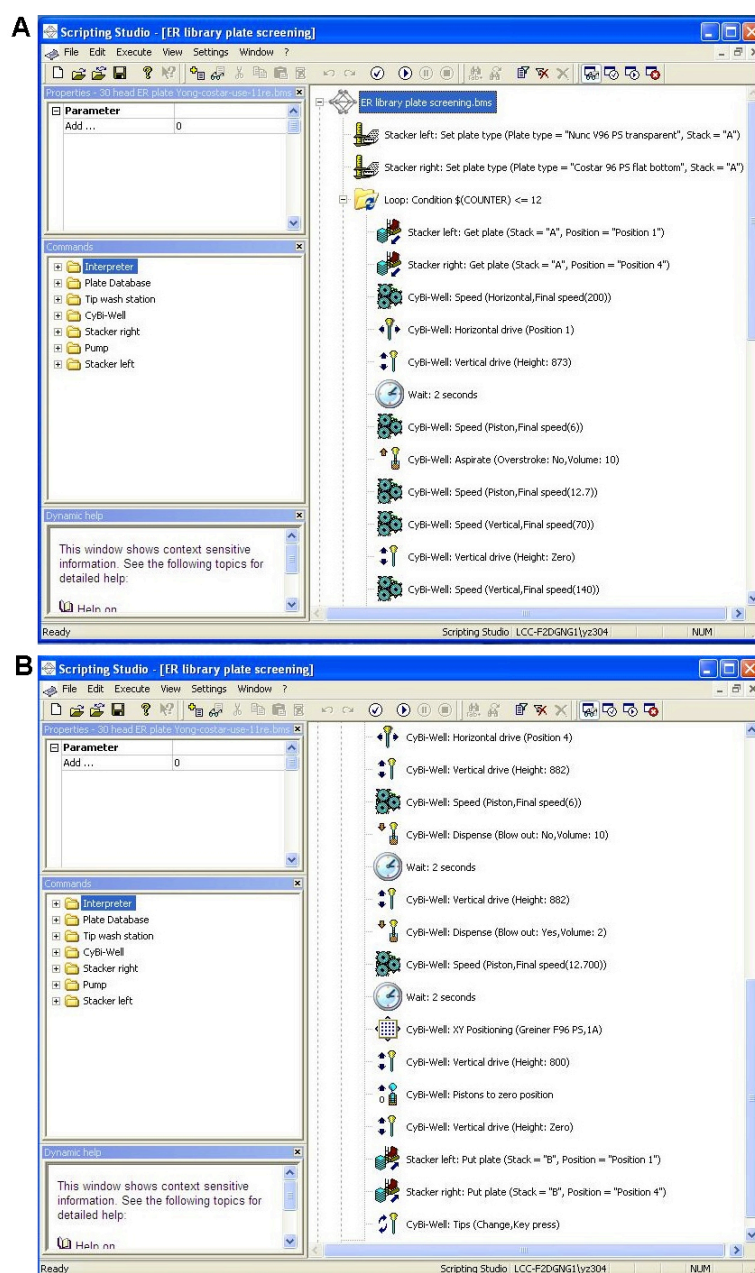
A

Scripting Studio - [ER library plate screening]

File Edit Execute View Settings Window ?

Properties - 30 head ER plate Yong-costar-use-11re.bms

| Parameter | |
|---|---|
| Add ... | 0 |

Commands

Interpreter
Plate Database
Tip wash station
CyBi-Well
Stacker right
Pump
Stacker left

Dynamic help

This window shows context sensitive information. See the following topics for detailed help:

Help on

ER library plate screening.bms

Stacker left: Set plate type (Plate type = "Nunc V96 PS transparent", Stack = "A")

Stacker right: Set plate type (Plate type = "Costar 96 PS flat bottom", Stack = "A")

Loop: Condition $(COUNTER) <= 12

Stacker left: Get plate (Stack = "A", Position = "Position 1")

Stacker right: Get plate (Stack = "A", Position = "Position 4")

CyBi-Well: Speed (Horizontal,Final speed(200))

CyBi-Well: Horizontal drive (Position 1)

CyBi-Well: Vertical drive (Height: 873)

Wait: 2 seconds

CyBi-Well: Speed (Piston,Final speed(6))

CyBi-Well: Aspirate (Overstroke: No,Volume: 10)

CyBi-Well: Speed (Piston,Final speed(12.7))

CyBi-Well: Speed (Vertical,Final speed(70))

CyBi-Well: Vertical drive (Height: Zero)

CyBi-Well: Speed (Vertical,Final speed(140))

Ready Scripting Studio LCC-F2DGNG1\yz304 NUM

B

Scripting Studio - [ER library plate screening]

File Edit Execute View Settings Window ?

Properties - 30 head ER plate Yong-costar-use-11re.bms

| Parameter | |
|---|---|
| Add ... | 0 |

Commands

Interpreter
Plate Database
Tip wash station
CyBi-Well
Stacker right
Pump
Stacker left

Dynamic help

This window shows context sensitive information. See the following topics for detailed help:

Help on

CyBi-Well: Horizontal drive (Position 4)

CyBi-Well: Vertical drive (Height: 882)

CyBi-Well: Speed (Piston,Final speed(6))

CyBi-Well: Dispense (Blow out: No,Volume: 10)

Wait: 2 seconds

CyBi-Well: Vertical drive (Height: 882)

CyBi-Well: Dispense (Blow out: Yes,Volume: 2)

CyBi-Well: Speed (Piston,Final speed(12.700))

Wait: 2 seconds

CyBi-Well: XY Positioning (Greiner F96 PS,1A)

CyBi-Well: Vertical drive (Height: 800)

CyBi-Well: Pistons to zero position

CyBi-Well: Vertical drive (Height: Zero)

Stacker left: Put plate (Stack = "B", Position = "Position 1")

Stacker right: Put plate (Stack = "B", Position = "Position 4")

CyBi-Well: Tips (Change,Key press)

Ready Scripting Studio LCC-F2DGNG1\yz304 NUM